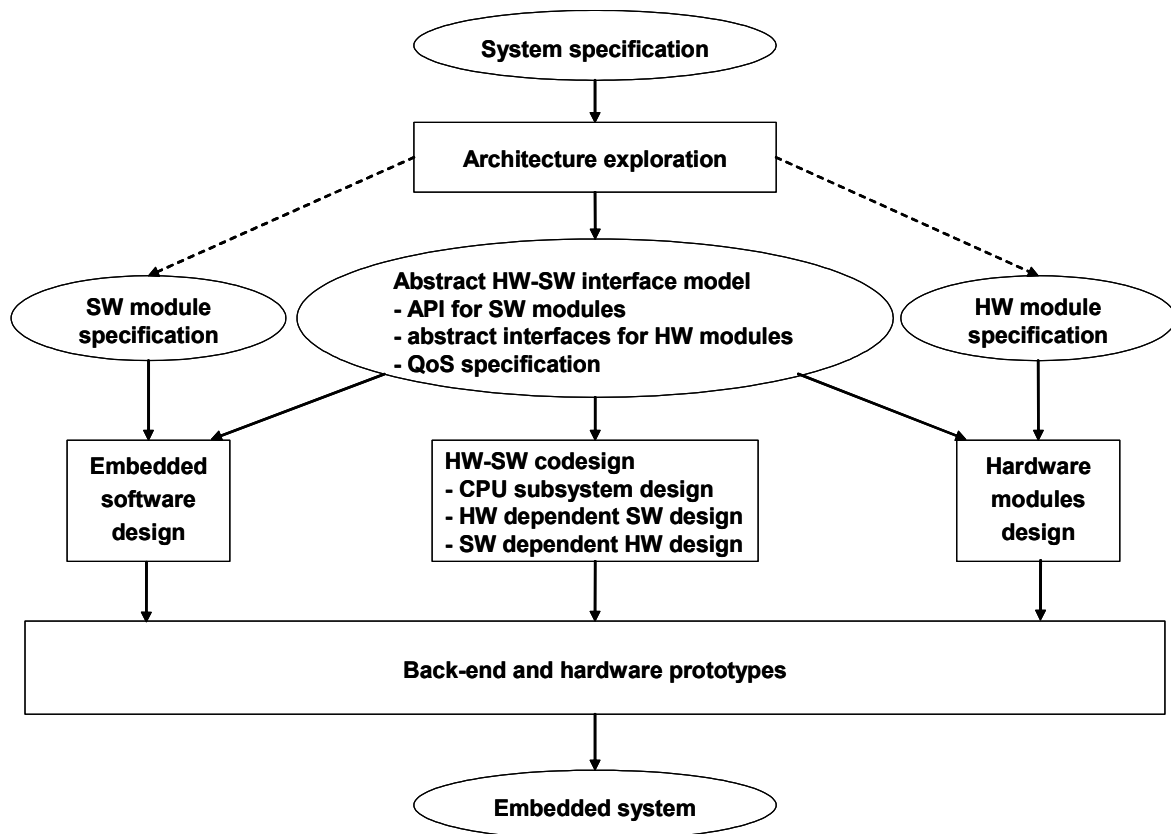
System specification

Architecture exploration

SW module specification

Abstract HW-SW interface model
- API for SW modules
- abstract interfaces for HW modules
- QoS specification

HW module specification

Embedded software design

HW-SW codesign
- CPU subsystem design
- HW dependent SW design
- SW dependent HW design

Hardware modules design

Back-end and hardware prototypes

Embedded system